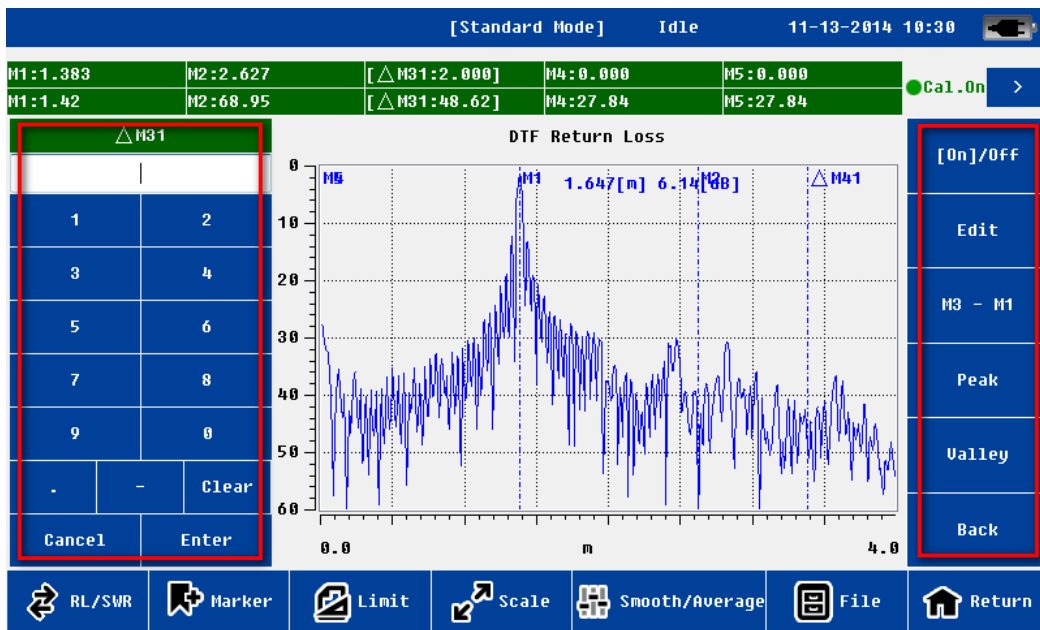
[Standard Mode] Idle 11-13-2014 10:30

| M1:1.383 | M2:2.627 | [△M31:2.000] | M4:0.000 | M5:0.000 |
|---|---|---|---|---|
| M1:1.42 | M2:68.95 | [△M31:48.62] | M4:27.84 | M5:27.84 |

Cal.On >

△M31

| 1 | 2 |
|---|---|
| 3 | 4 |
| 5 | 6 |
| 7 | 8 |
| 9 | 0 |

. - Clear

Cancel Enter

DTF Return Loss

0
10
20
30
40
50
60

M5 M1 1.647[m] 6.14[dB] M2 △M41

0.0 m 4.0

[On]/Off
Edit
M3 - M1
Peak
Valley
Back

RL/SWR Marker Limit Scale Smooth/Average File Return